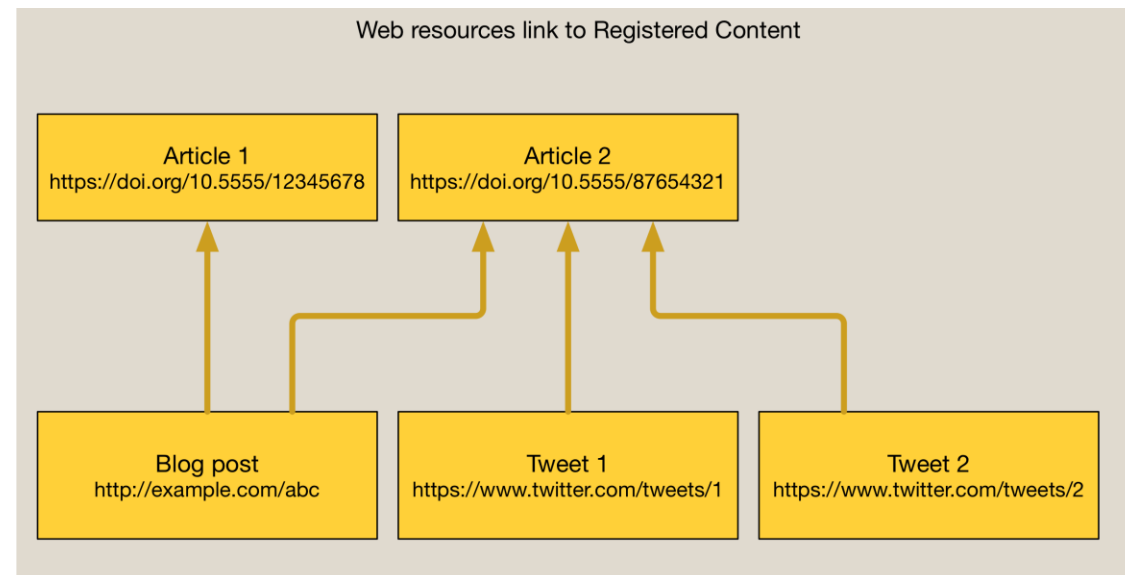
Web resources link to Registered Content

Article 1
https://doi.org/10.5555/12345678

Article 2
https://doi.org/10.5555/87654321

Blog post
http://example.com/abc

Tweet 1
https://www.twitter.com/tweets/1

Tweet 2
https://www.twitter.com/tweets/2